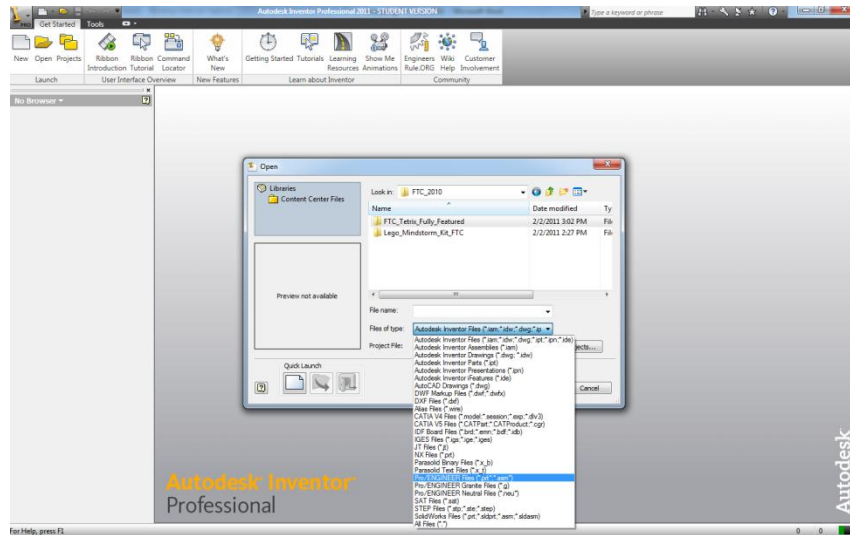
Autodesk Inventor Professional 2011 - STUDENT VERSION

Type a keyword or phrase

Get Started Tools

New Open Projects
Launch

Ribbon Introduction Ribbon Tutorial Command Locator
User Interface Overview

What's New
New Features

Getting Started Tutorials Learning Resources Show Me Animations
Learn about Inventor

Engineers Rule.ORG Wiki Help Customer Involvement
Community

No Browser

Open

Libraries
Content Center Files

Look in: FTC_2010

| Name | Date modified | Ty |
|---|---|---|
| FTC_Tetrix_Fully_Featured | 2/2/2011 3:02 PM | File |
| Lego_Mindstorm_Kit_FTC | 2/2/2011 2:27 PM | File |

Preview not available

File name:

Files of type: Autodesk Inventor Files (*.iam;*.idw;*.dwg;*.ip

Project File:

Quick Launch

Autodesk Inventor Files (*.iam;*.idw;*.dwg;*.ipt;*.ipn;*.ide)
Autodesk Inventor Assemblies (*.iam)
Autodesk Inventor Drawings (*.dwg;*.idw)
Autodesk Inventor Parts (*.ipt)
Autodesk Inventor Presentations (*.ipn)
Autodesk Inventor iFeatures (*.ide)
AutoCAD Drawings (*.dwg)
DWF Markup Files (*.dwf;*.dwfx)
DXF Files (*.dxf)
Alias Files (*.wire)
CATIA V4 Files (*.model;*.session;*.exp;*.dlv3)
CATIA V5 Files (*.CATPart;*.CATProduct;*.cgr)
IDF Board Files (*.brd;*.emn;*.bdf;*.idb)
IGES Files (*.igs;*.ige;*.iges)
JT Files (*.jt)
NX Files (*.prt)
Parasolid Binary Files (*.x_b)
Parasolid Text Files (*.x_t)
Pro/ENGINEER Files (*.prt;*.asm)
Pro/ENGINEER Granite Files (*.g)
Pro/ENGINEER Neutral Files (*.neu*)
SAT Files (*.sat)
STEP Files (*.stp;*.ste;*.step)
SolidWorks Files (*.prt;*.sldprt;*.asm;*.sldasm)
All Files (*.*)

jects...

Cancel

Autodesk Inventor
Professional

Autodesk

For Help, press F1

0 0